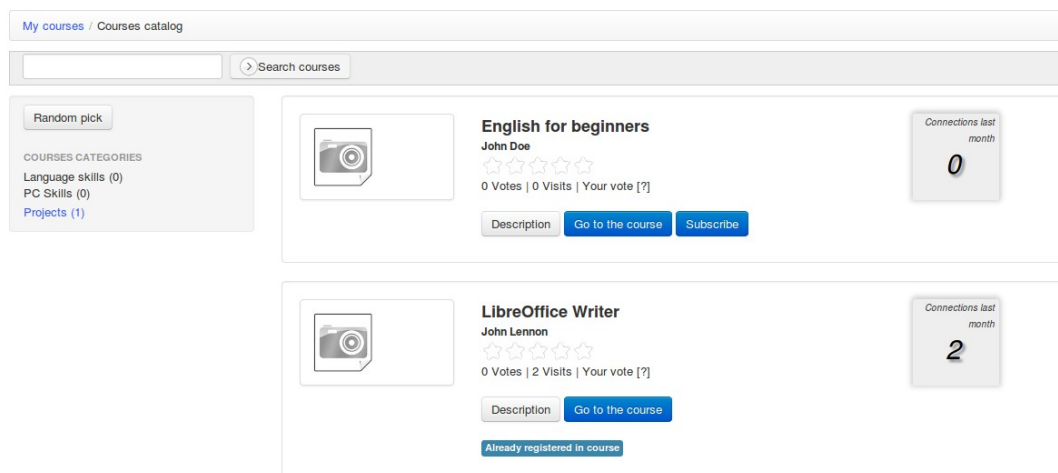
My courses / Courses catalog

Search courses

Random pick

COURSES CATEGORIES
Language skills (0)
PC Skills (0)
Projects (1)

English for beginners
John Doe
0 Votes | 0 Visits | Your vote [?]
Description Go to the course Subscribe

Connections last month
0

LibreOffice Writer
John Lennon
0 Votes | 2 Visits | Your vote [?]
Description Go to the course
Already registered in course

Connections last month
2